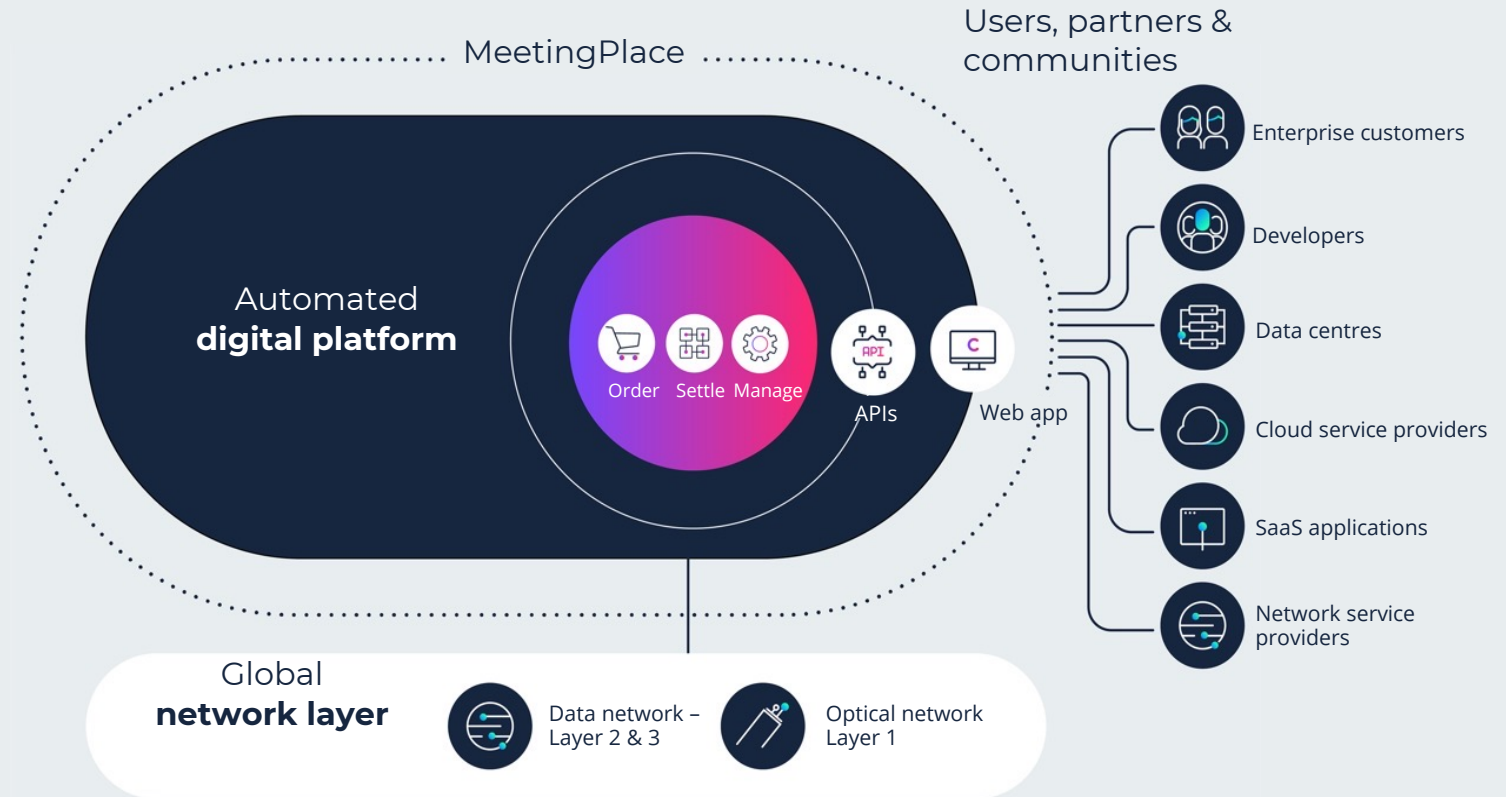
MeetingPlace

Users, partners & communities

Automated
**digital platform**

Order Settle Manage

API

APIs

C

Web app

Enterprise customers

Developers

Data centres

Cloud service providers

SaaS applications

Network service providers

Global
**network layer**

Data network – Layer 2 & 3

Optical network Layer 1